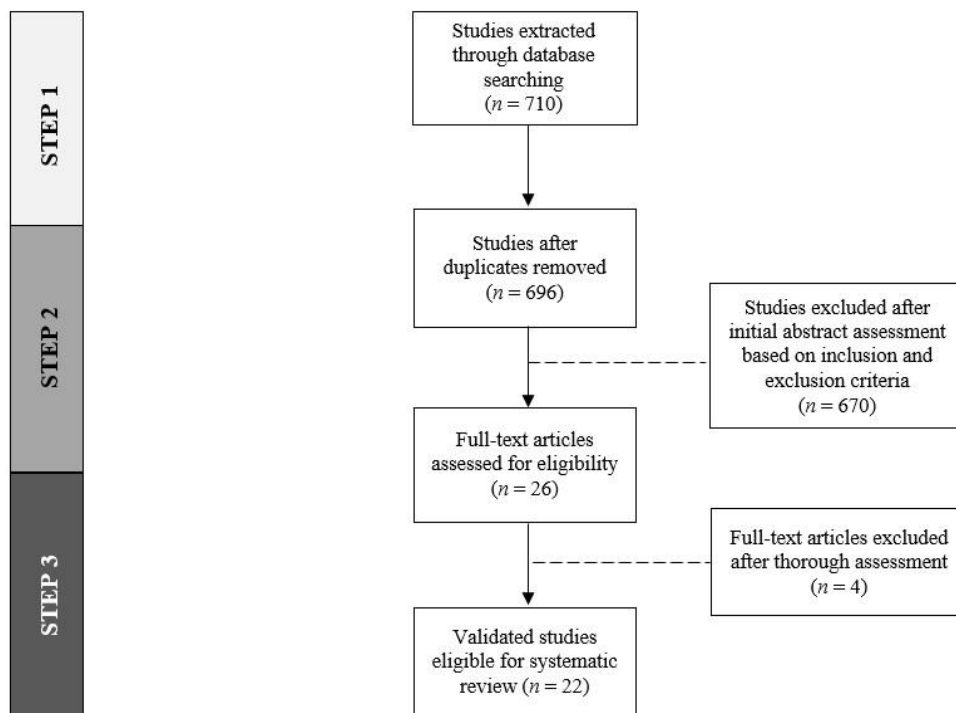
STEP 1

Studies extracted through database searching ($n = 710$)

STEP 2

Studies after duplicates removed ($n = 696$)

Studies excluded after initial abstract assessment based on inclusion and exclusion criteria ($n = 670$)

Full-text articles assessed for eligibility ($n = 26$)

STEP 3

Full-text articles excluded after thorough assessment ($n = 4$)

Validated studies eligible for systematic review ($n = 22$)